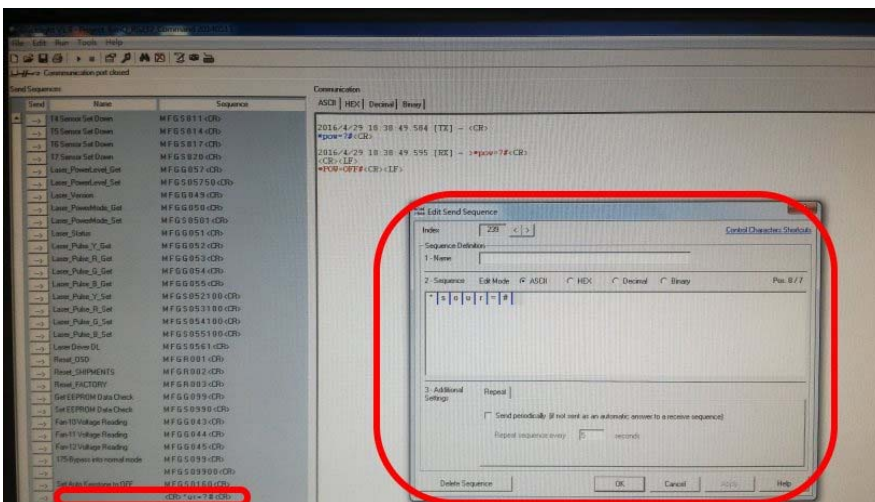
File Edit Run Tools Help

Communication port closed

Send Sequences

| Send | Name | Sequence |
|---|---|---|
| → | T4 Sensor Set Down | MFGS811<CR> |
| → | T5 Sensor Set Down | MFGS814<CR> |
| → | T6 Sensor Set Down | MFGS817<CR> |
| → | T7 Sensor Set Down | MFGS820<CR> |
| → | Laser_PowerLevel_Get | MFGG057<CR> |
| → | Laser_PowerLevel_Set | MFGS05750<CR> |
| → | Laser_Version | MFGG049<CR> |
| → | Laser_PowerMode_Get | MFGG050<CR> |
| → | Laser_PowerMode_Set | MFGS0501<CR> |
| → | Laser_Status | MFGG051<CR> |
| → | Laser_Pulse_Y_Get | MFGG052<CR> |
| → | Laser_Pulse_R_Get | MFGG053<CR> |
| → | Laser_Pulse_G_Get | MFGG054<CR> |
| → | Laser_Pulse_B_Get | MFGG055<CR> |
| → | Laser_Pulse_Y_Set | MFGS052100<CR> |
| → | Laser_Pulse_R_Set | MFGS053100<CR> |
| → | Laser_Pulse_G_Set | MFGS054100<CR> |
| → | Laser_Pulse_B_Set | MFGS055100<CR> |
| → | Laser Drive DL | MFGS0561<CR> |
| → | Reset_OSD | MFGR001<CR> |
| → | Reset_SHIPMENTS | MFGR002<CR> |
| → | Reset_FACTORY | MFGR003<CR> |
| → | Get EEPROM Data Check | MFGG099<CR> |
| → | Set EEPROM Data Check | MFGS0990<CR> |
| → | Fan10 Voltage Reading | MFGG043<CR> |
| → | Fan11 Voltage Reading | MFGG044<CR> |
| → | Fan12 Voltage Reading | MFGG045<CR> |
| → | 175 Bypass into normal mode | MFGS099<CR> |
| → | | MFGS09900<CR> |
| → | Set Auto Funstone to OFF | MFGS0160<CR> |
| → | | <CR>*sour=?#<CR> |

Communication

ASCII | HEX | Decimal | Binary

2016/4/29 18:38:49.584 [TX] - <CR>
*pow=?#<CR>

2016/4/29 18:38:49.595 [RX] - >*pow=?#<CR>
<CR><LF>
*POW=OFF#<CR><LF>

Edit Send Sequence

Index 239 < >   Control Characters Shortcuts

Sequence Definition
1 - Name

2 - Sequence   Edit Mode ● ASCII ○ HEX ○ Decimal ○ Binary   Pos: 8 / 7

* s o u r = ? #

3 - Additional Settings   Repeat

☐ Send periodically (if not sent as an automatic answer to a receive sequence)

Repeat sequence every 5 seconds

Delete Sequence   OK   Cancel   Apply   Help